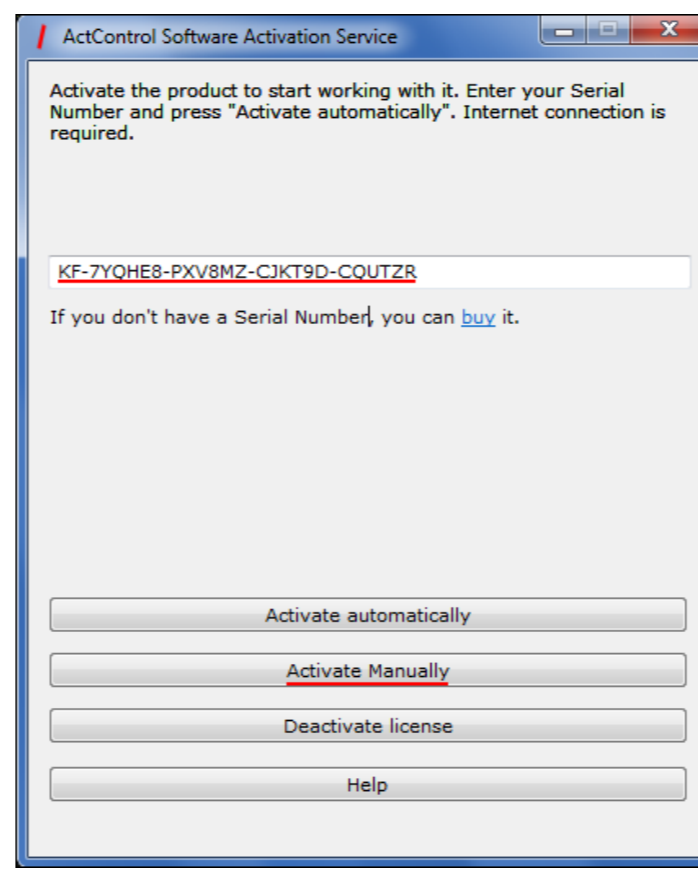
ActControl Software Activation Service

Activate the product to start working with it. Enter your Serial Number and press "Activate automatically". Internet connection is required.

KF-7YQHE8-PXV8MZ-CJKT9D-CQUTZR

If you don't have a Serial Number, you can buy it.

Activate automatically

Activate Manually

Deactivate license

Help